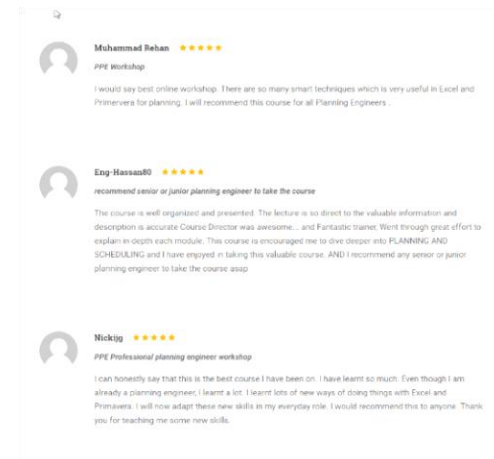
Muhammad Rehan ★★★★★

PPE Workshop

I would say best online workshop. There are so many smart techniques which is very useful in Excel and Primervera for planning. I will recommend this course for all Planning Engineers .

Eng-Hassan80 ★★★★★

recommend senior or junior planning engineer to take the course

The course is well organized and presented. The lecture is so direct to the valuable information and description is accurate Course Director was awesome.... and Fantastic trainer, Went through great effort to explain in-depth each module. This course is encouraged me to dive deeper into PLANNING AND SCHEDULING and I have enjoyed in taking this valuable course. AND I recommend any senior or junior planning engineer to take the course asap

Nickijg ★★★★★

PPE Professional planning engineer workshop

I can honestly say that this is the best course I have been on. I have learnt so much. Even though I am already a planning engineer, I learnt a lot. I learnt lots of new ways of doing things with Excel and Primavera. I will now adapt these new skills in my everyday role. I would recommend this to anyone. Thank you for teaching me some new skills.